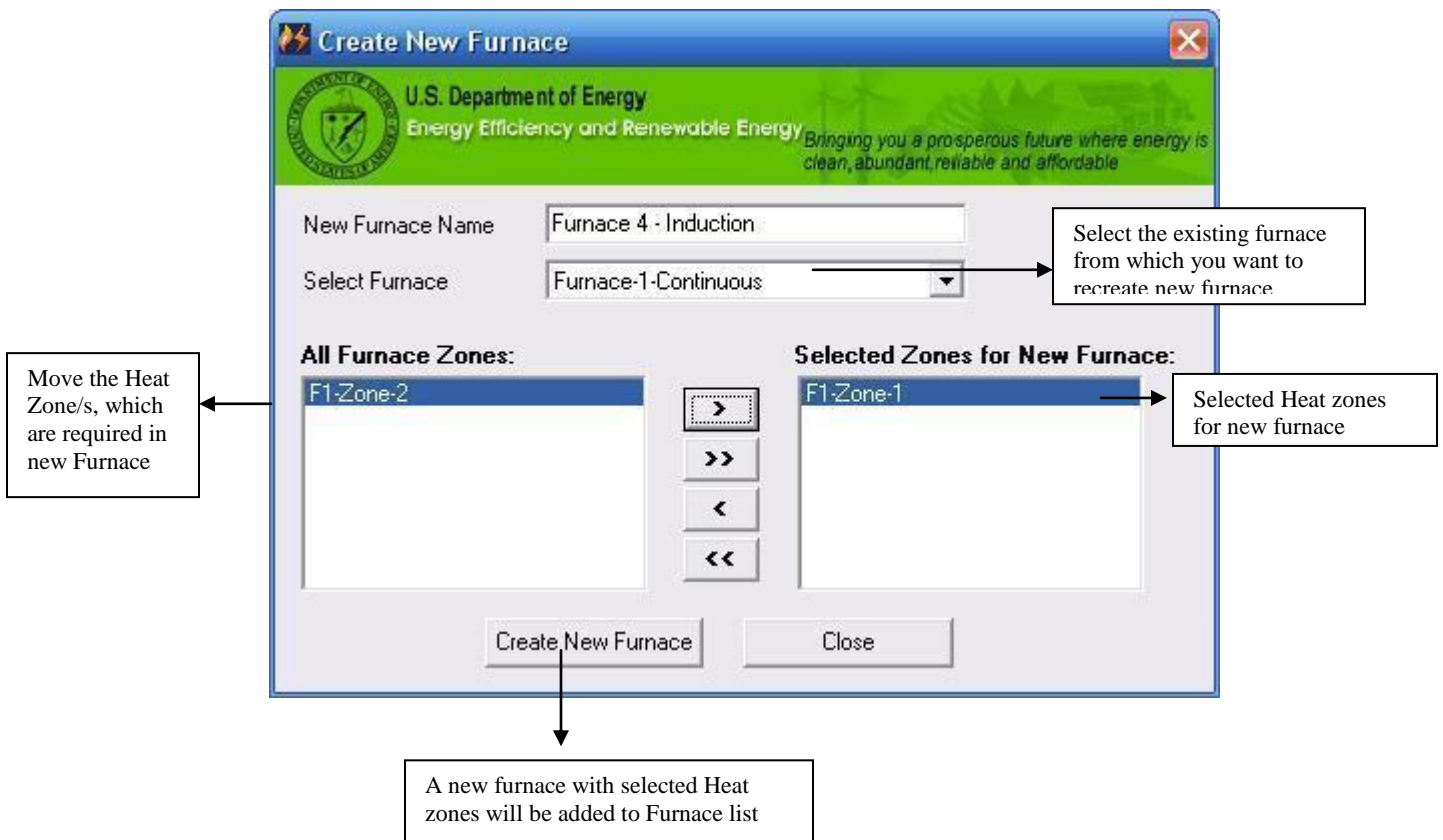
Create New Furnace

U.S. Department of Energy
Energy Efficiency and Renewable Energy
Bringing you a prosperous future where energy is clean, abundant reliable and affordable

New Furnace Name
Furnace 4 - Induction

Select Furnace
Furnace-1-Continuous

Select the existing furnace from which you want to recreate new furnace

All Furnace Zones:
F1-Zone-2

Move the Heat Zone/s, which are required in new Furnace

>
>>
<
<<

Selected Zones for New Furnace:
F1-Zone-1

Selected Heat zones for new furnace

Create New Furnace

Close

A new furnace with selected Heat zones will be added to Furnace list